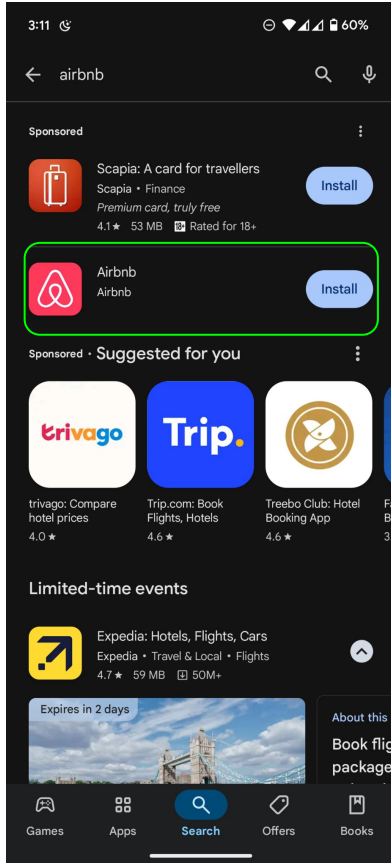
3:11 60%

airbnb

Sponsored

Scapia: A card for travellers
Scapia • Finance
Premium card, truly free
4.1★ 53 MB Rated for 18+
Install

Airbnb
Airbnb
Install

Sponsored • Suggested for you

trivago

Trip.

trivago: Compare hotel prices
4.0★

Trip.com: Book Flights, Hotels
4.6★

Treebo Club: Hotel Booking App
4.6★

F
B
3

Limited-time events

Expedia: Hotels, Flights, Cars
Expedia • Travel & Local • Flights
4.7★ 59 MB 50M+

Expires in 2 days

About this
Book flig
package

Games Apps Search Offers Books